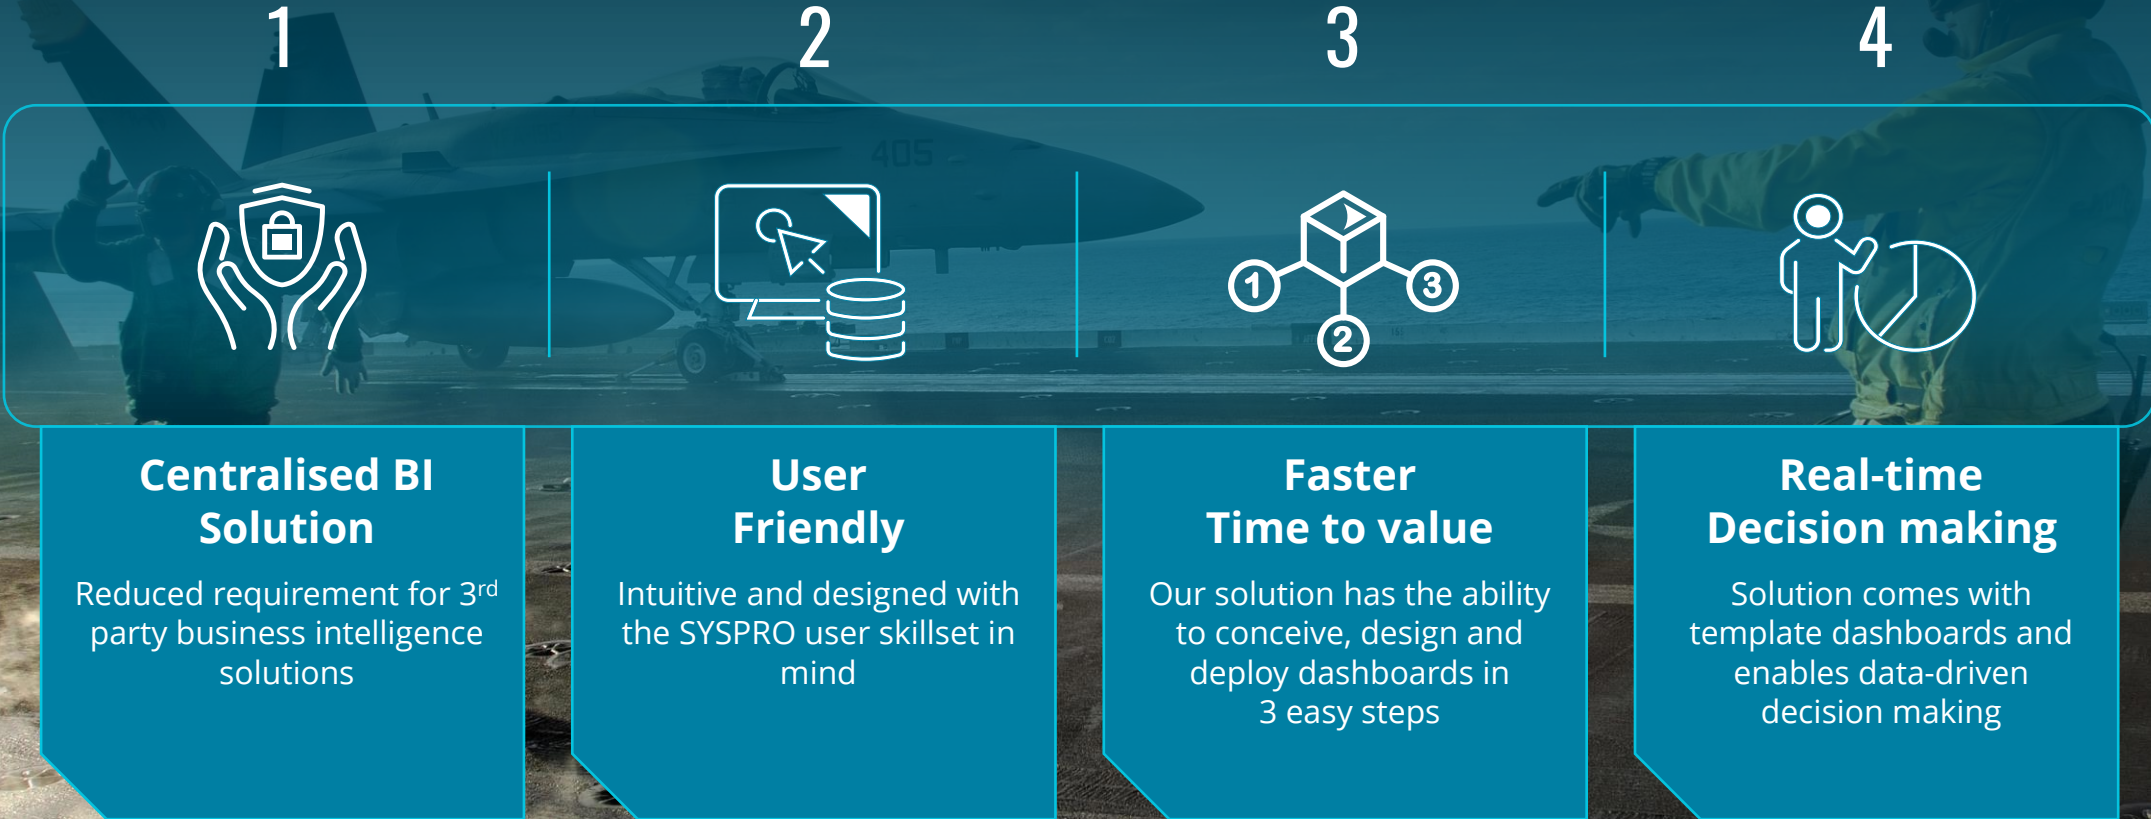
1

2

3

4

1 2 3

Centralised BI Solution

Reduced requirement for 3$^{rd}$ party business intelligence solutions

User Friendly

Intuitive and designed with the SYSPRO user skillset in mind

Faster Time to value

Our solution has the ability to conceive, design and deploy dashboards in 3 easy steps

Real-time Decision making

Solution comes with template dashboards and enables data-driven decision making